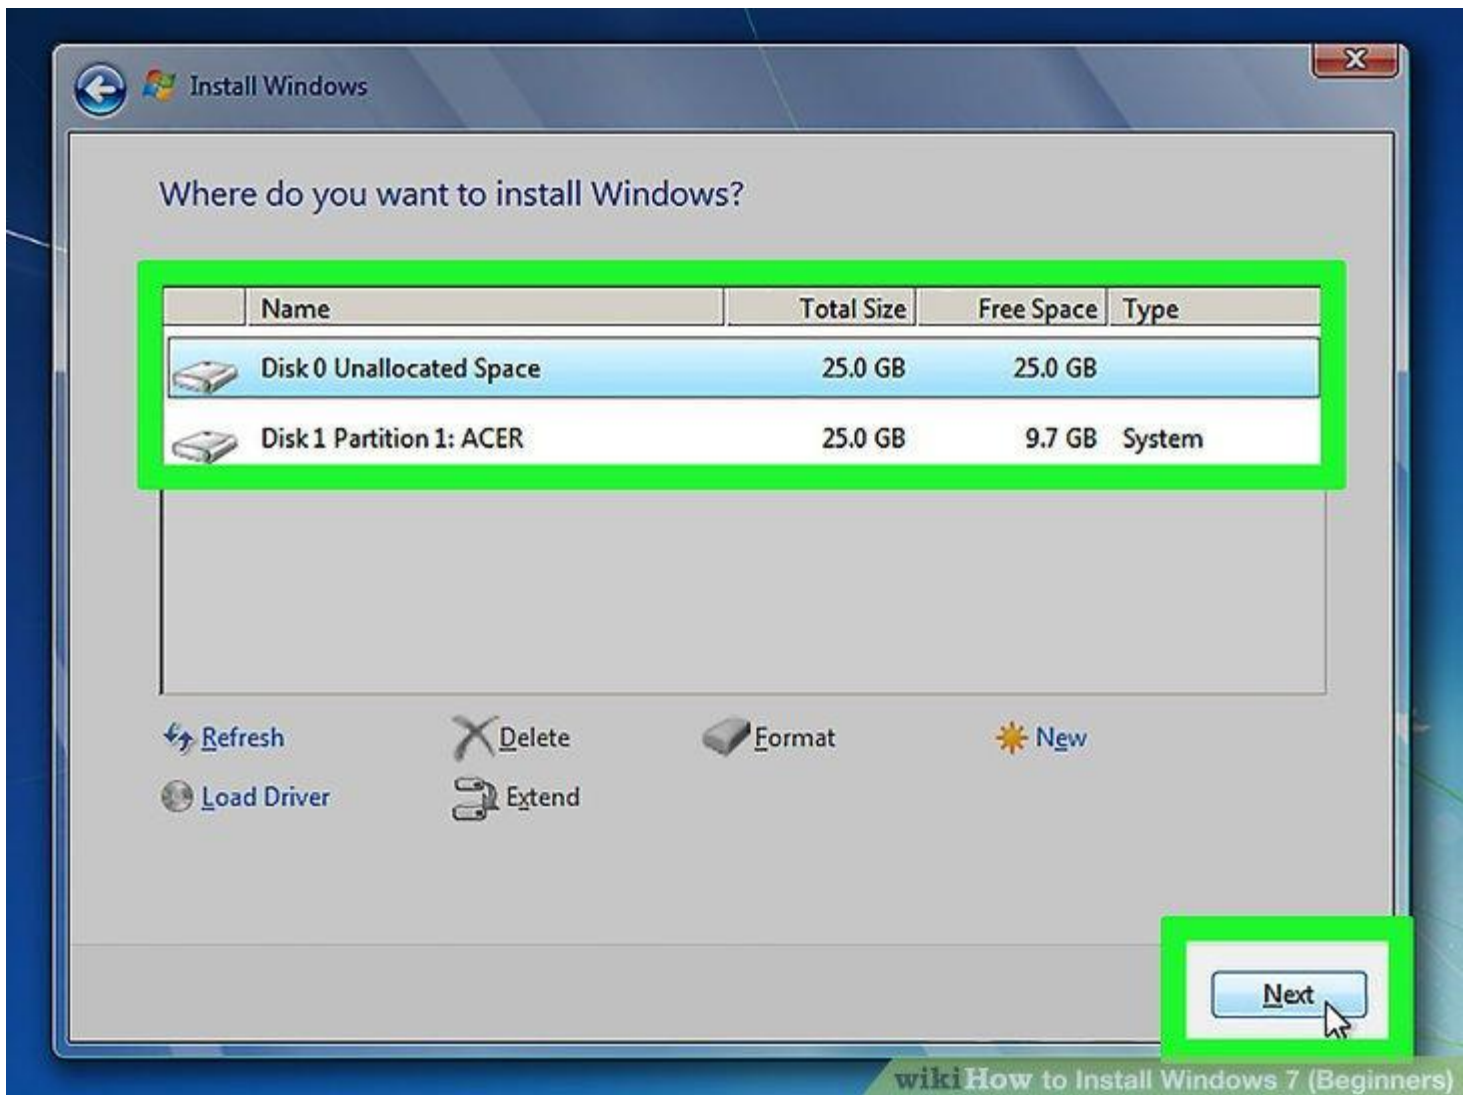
Install Windows

Where do you want to install Windows?

| | Name | Total Size | Free Space | Type |
|---|---|---|---|---|
| | Disk 0 Unallocated Space | 25.0 GB | 25.0 GB | |
| | Disk 1 Partition 1: ACER | 25.0 GB | 9.7 GB | System |

Refresh Delete Format New

Load Driver Extend

Next

wikiHow to Install Windows 7 (Beginners)